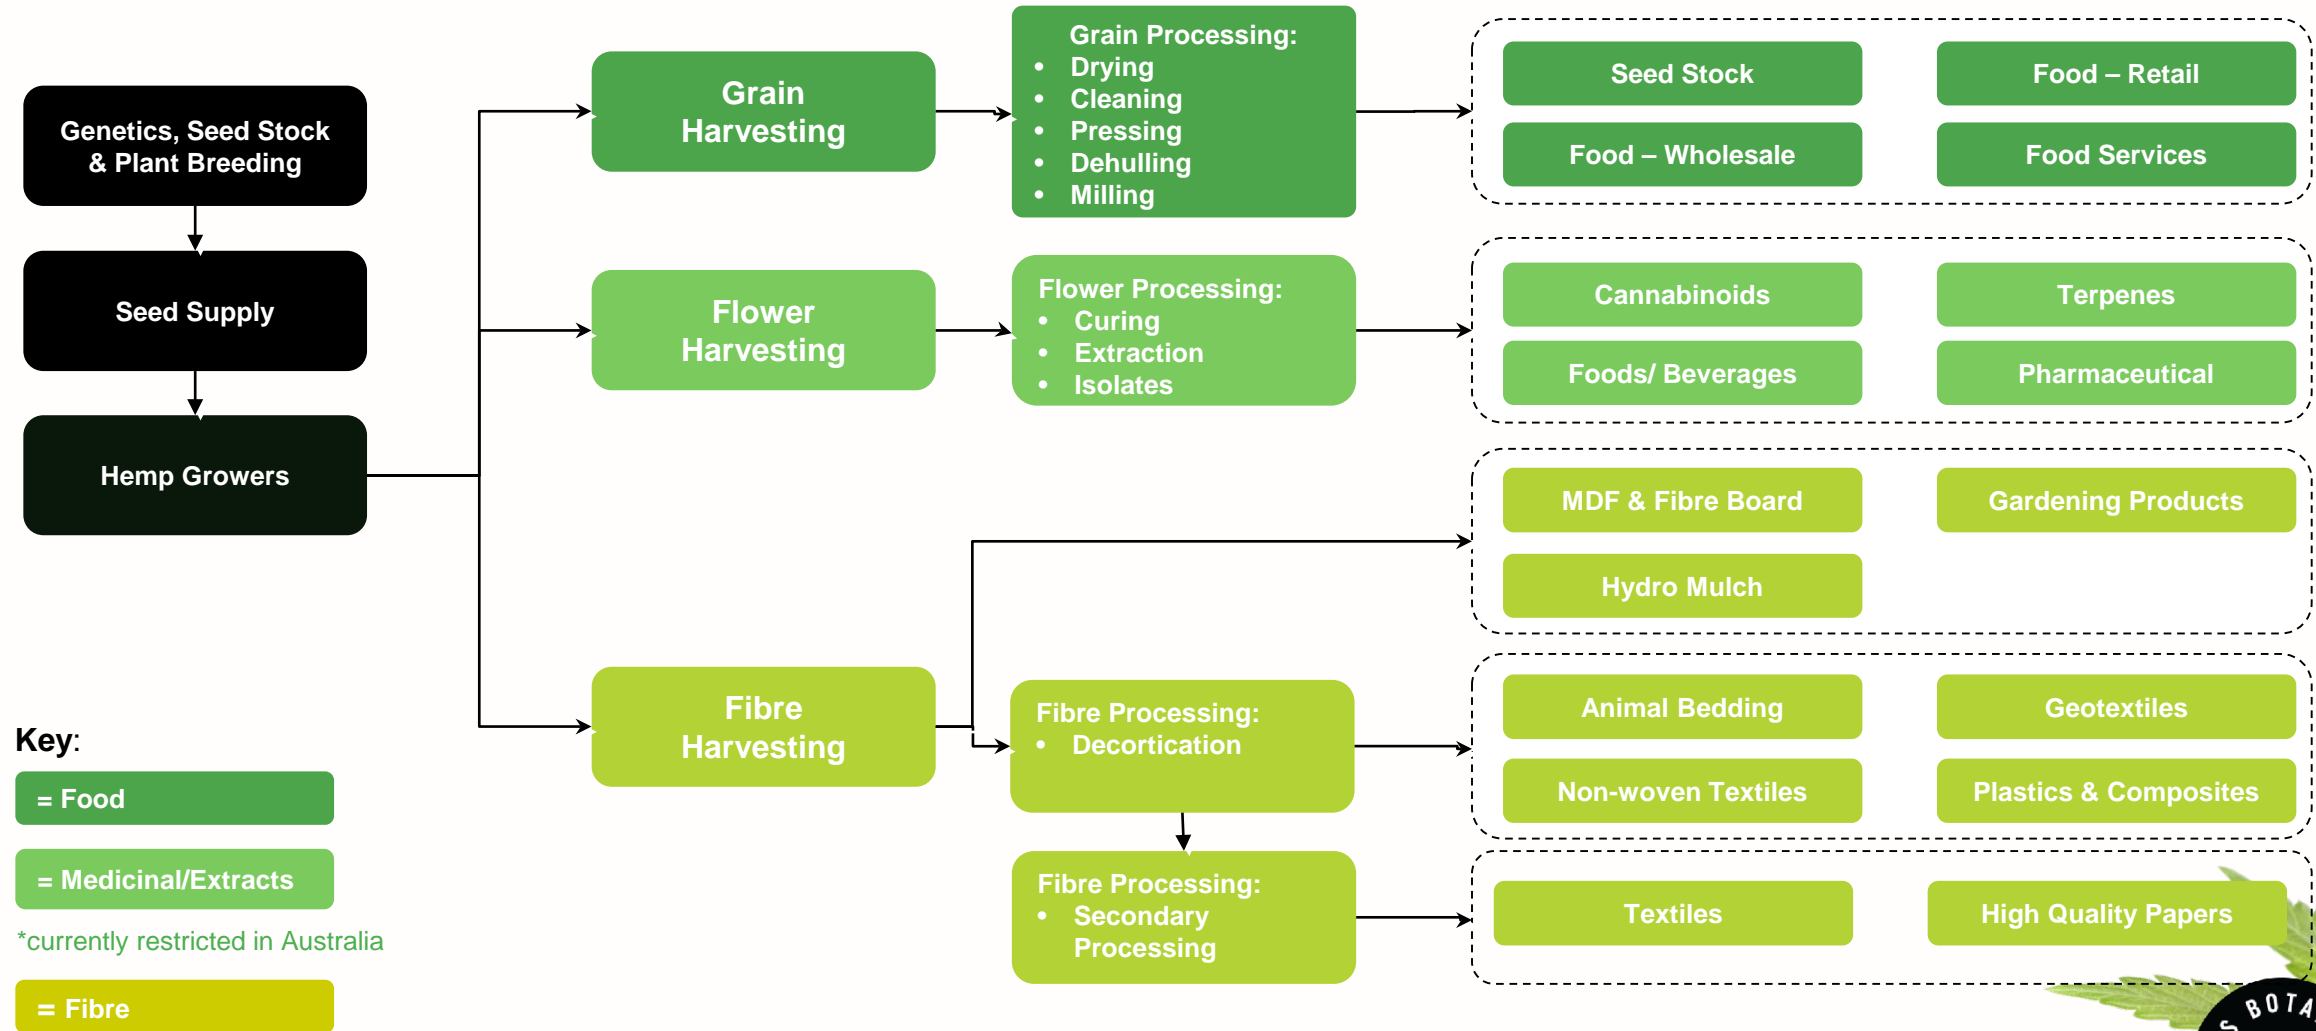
Genetics, Seed Stock & Plant Breeding

Seed Supply

Hemp Growers

Grain Harvesting

Grain Processing:
- Drying
- Cleaning
- Pressing
- Dehulling
- Milling

Seed Stock

Food – Retail

Food – Wholesale

Food Services

Flower Harvesting

Flower Processing:
- Curing
- Extraction
- Isolates

Cannabinoids

Terpenes

Foods/ Beverages

Pharmaceutical

MDF & Fibre Board

Gardening Products

Hydro Mulch

Fibre Harvesting

Fibre Processing:
- Decortication

Animal Bedding

Geotextiles

Non-woven Textiles

Plastics & Composites

Fibre Processing:
- Secondary Processing

Textiles

High Quality Papers

Key:

= Food

= Medicinal/Extracts

*currently restricted in Australia

= Fibre

BOTA